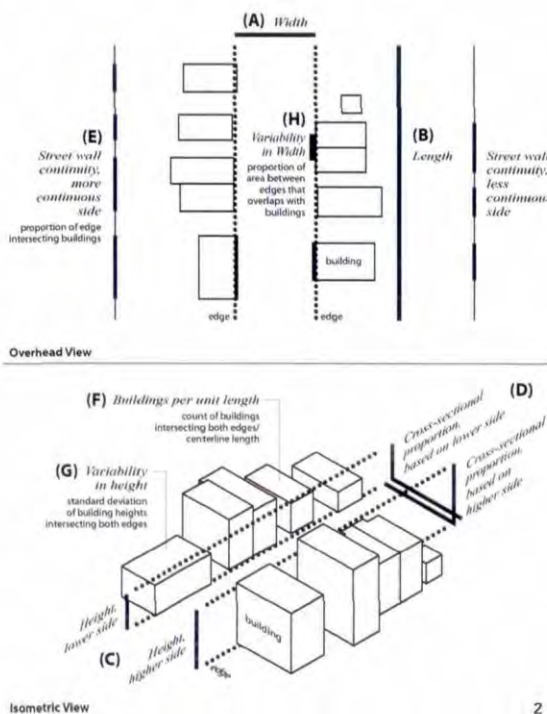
(A) Width

(E)
Street wall continuity, more continuous side
proportion of edge intersecting buildings

(H)
Variability in Width
proportion of area between edges that overlaps with buildings

(B)
Length

Street wall continuity, less continuous side

building

edge

edge

Overhead View

(F) Buildings per unit length
count of buildings intersecting both edges/ centerline length

(D)
Cross-sectional proportion, based on lower side

Cross-sectional proportion, based on higher side

(G) Variability in height
standard deviation of building heights intersecting both edges

Height, lower side

(C)
Height, higher side

building

edge

Isometric View

2